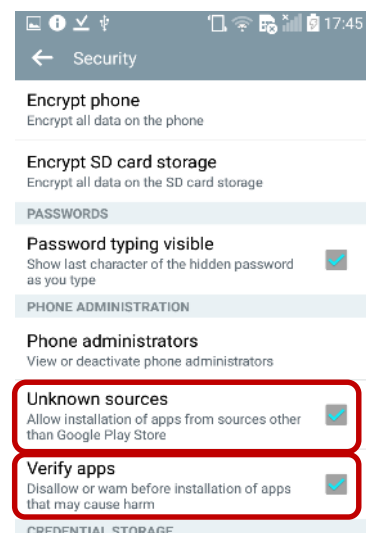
17:45

Security

Encrypt phone
Encrypt all data on the phone

Encrypt SD card storage
Encrypt all data on the SD card storage

PASSWORDS

Password typing visible
Show last character of the hidden password as you type

PHONE ADMINISTRATION

Phone administrators
View or deactivate phone administrators

Unknown sources
Allow installation of apps from sources other than Google Play Store

Verify apps
Disallow or warn before installation of apps that may cause harm

CREDENTIAL STORAGE